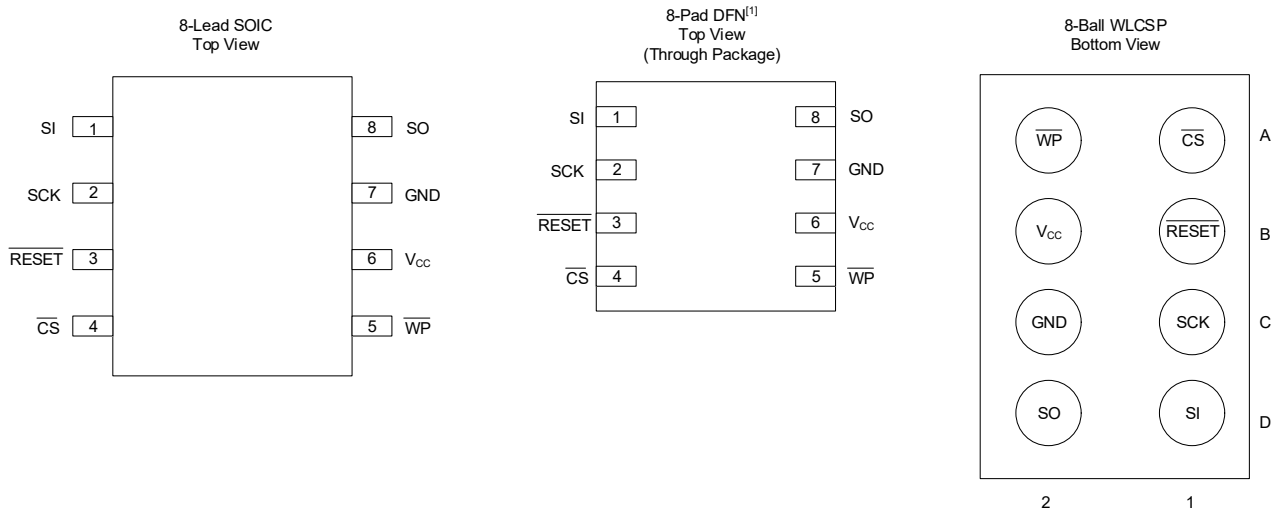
8-Lead SOIC
Top View

SI 1
SCK 2
$\overline{RESET}$ 3
$\overline{CS}$ 4

8 SO
7 GND
6 $V_{CC}$
5 $\overline{WP}$

8-Pad DFN$^{[1]}$
Top View
(Through Package)

SI 1
SCK 2
$\overline{RESET}$ 3
$\overline{CS}$ 4

8 SO
7 GND
6 $V_{CC}$
5 $\overline{WP}$

8-Ball WLCSP
Bottom View

$\overline{WP}$ $\overline{CS}$ A
$V_{CC}$ $\overline{RESET}$ B
GND SCK C
SO SI D
2 1